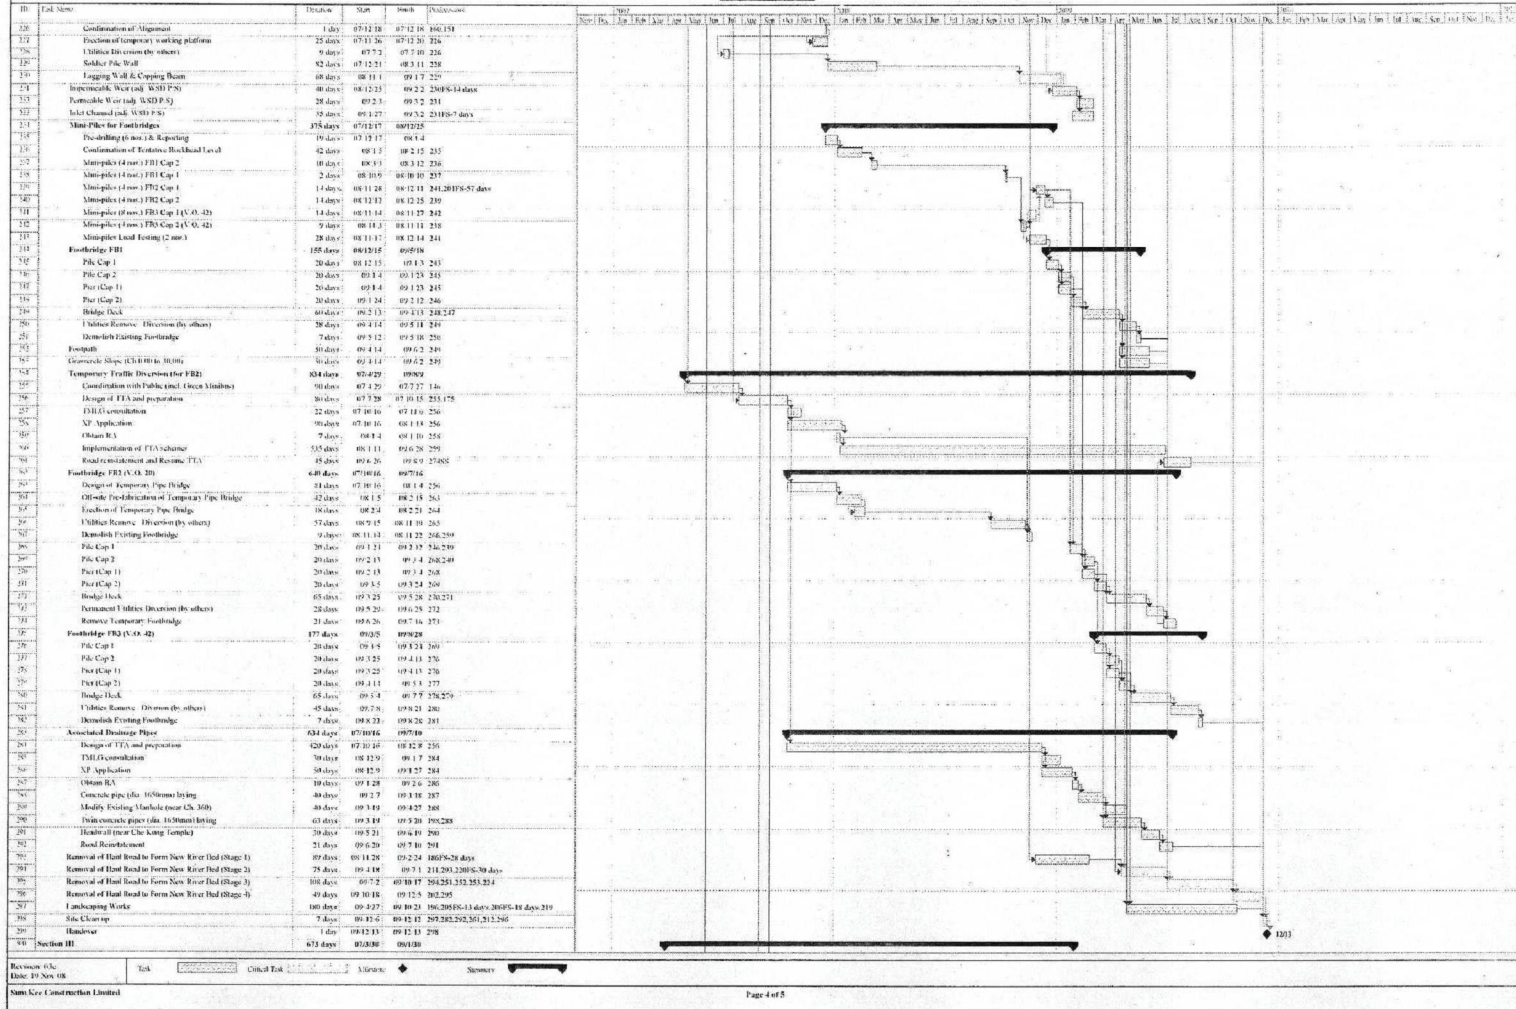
| ID | Task Name | Duration | Start | Finish | Predecessors |
|---|---|---|---|---|---|
| 226 | Confirmation of Alignment | 1 day | 07.12.18 | 07.12.18 | 160,151 |
| 227 | Erection of temporary working platform | 25 days | 07.11.26 | 07.12.20 | 226 |
| 228 | Utilities Diversion (by others) | 9 days | 07.7.2 | 07.7.10 | 226 |
| 229 | Soldier Pile Wall | 82 days | 07.12.21 | 08.3.11 | 228 |
| 230 | Lagging Wall & Copping Beam | 68 days | 08.11.1 | 09.1.7 | 229 |
| 231 | Impermeable Weir (adj. WSD P.S) | 40 days | 08.12.25 | 09.2.2 | 230FS-14 days |
| 232 | Permeable Weir (adj. WSD P.S) | 28 days | 09.2.3 | 09.3.2 | 231 |
| 233 | Inlet Channel (adj. WSD P.S) | 35 days | 09.1.27 | 09.3.2 | 231FS-7 days |
| 234 | Mini-Piles for Footbridges | 375 days | 07/12/17 | 08/12/25 | |
| 235 | Pre-drilling (6 nos.) & Reporting | 19 days | 07.12.17 | 08.1.4 | |
| 236 | Confirmation of Tentative Rockhead Level | 42 days | 08.1.5 | 08.2.15 | 235 |
| 237 | Mini-piles (4 nos.) FB1 Cap 2 | 10 days | 08.3.3 | 08.3.12 | 236 |
| 238 | Mini-piles (4 nos.) FB1 Cap 1 | 2 days | 08.10.9 | 08.10.10 | 237 |
| 239 | Mini-piles (4 nos.) FB2 Cap 1 | 14 days | 08.11.28 | 08.12.11 | 241,201FS-57 days |
| 240 | Mini-piles (4 nos.) FB2 Cap 2 | 14 days | 08.12.12 | 08.12.25 | 239 |
| 241 | Mini-piles (8 nos.) FB3 Cap 1 (V.O. 42) | 14 days | 08.11.14 | 08.11.27 | 242 |
| 242 | Mini-piles (4 nos.) FB3 Cap 2 (V.O. 42) | 9 days | 08.11.3 | 08.11.11 | 238 |
| 243 | Mini-piles Load Testing (2 nos.) | 28 days | 08.11.17 | 08.12.14 | 241 |
| 244 | Footbridge FB1 | 155 days | 08/12/15 | 09/5/18 | |
| 245 | Pile Cap 1 | 20 days | 08.12.15 | 09.1.3 | 243 |
| 246 | Pile Cap 2 | 20 days | 09.1.4 | 09.1.23 | 245 |
| 247 | Pier (Cap 1) | 20 days | 09.1.4 | 09.1.23 | 245 |
| 248 | Pier (Cap 2) | 20 days | 09.1.24 | 09.2.12 | 246 |
| 249 | Bridge Deck | 60 days | 09.2.13 | 09.4.13 | 248,247 |
| 250 | Utilities Remove / Diversion (by others) | 28 days | 09.4.14 | 09.5.11 | 249 |
| 251 | Demolish Existing Footbridge | 7 days | 09.5.12 | 09.5.18 | 250 |
| 252 | Footpath | 50 days | 09.4.14 | 09.6.2 | 249 |
| 253 | Grasscrete Slope (Ch.0.00 to 30.00) | 50 days | 09.4.14 | 09.6.2 | 249 |
| 254 | Temporary Traffic Diversion (for FB2) | 834 days | 07/4/29 | 09/8/9 | |
| 255 | Coordination with Public (incl. Green Minibus) | 90 days | 07.4.29 | 07.7.27 | 146 |
| 256 | Design of TTA and preparation | 80 days | 07.7.28 | 07.10.15 | 255,175 |
| 257 | TMLG consultation | 22 days | 07.10.16 | 07.11.6 | 256 |
| 258 | XP Application | 90 days | 07.10.16 | 08.1.13 | 256 |
| 259 | Obtain RA | 7 days | 08.1.4 | 08.1.10 | 258 |
| 260 | Implementation of TTA scheme | 535 days | 08.1.11 | 09.6.28 | 259 |
| 261 | Road reinstatement and Resume TTA | 45 days | 09.6.26 | 09.8.9 | 274SS |
| 262 | Footbridge FB2 (V.O. 20) | 640 days | 07/10/16 | 09/7/16 | |
| 263 | Design of Temporary Pipe Bridge | 81 days | 07.10.16 | 08.1.4 | 256 |
| 264 | Off-site Pre-fabrication of Temporary Pipe Bridge | 42 days | 08.1.5 | 08.2.15 | 263 |
| 265 | Erection of Temporary Pipe Bridge | 18 days | 08.2.4 | 08.2.21 | 264 |
| 266 | Utilities Remove / Diversion (by others) | 57 days | 08.9.15 | 08.11.10 | 265 |
| 267 | Demolish Existing Footbridge | 9 days | 08.11.14 | 08.11.22 | 266,259 |
| 268 | Pile Cap 1 | 20 days | 09.1.21 | 09.2.17 | 246,239 |
| 269 | Pile Cap 2 | 20 days | 09.2.13 | 09.3.4 | 268,240 |
| 270 | Pier (Cap 1) | 20 days | 09.2.13 | 09.3.4 | 268 |
| 271 | Pier (Cap 2) | 20 days | 09.3.5 | 09.3.24 | 269 |
| 272 | Bridge Deck | 65 days | 09.3.25 | 09.5.28 | 270,271 |
| 273 | Permanent Utilities Diversion (by others) | 28 days | 09.5.29 | 09.6.25 | 272 |
| 274 | Remove Temporary Footbridge | 21 days | 09.6.26 | 09.7.16 | 273 |
| 275 | Footbridge FB3 (V.O. 42) | 177 days | 09/3/5 | 09/8/28 | |
| 276 | Pile Cap 1 | 20 days | 09.3.5 | 09.3.24 | 269 |
| 277 | Pile Cap 2 | 20 days | 09.3.25 | 09.4.13 | 276 |
| 278 | Pier (Cap 1) | 20 days | 09.3.25 | 09.4.13 | 276 |
| 279 | Pier (Cap 2) | 20 days | 09.4.14 | 09.5.3 | 277 |
| 280 | Bridge Deck | 65 days | 09.5.4 | 09.7.7 | 278,279 |
| 281 | Utilities Remove / Diversion (by others) | 45 days | 09.7.8 | 09.8.21 | 280 |
| 282 | Demolish Existing Footbridge | 7 days | 09.8.22 | 09.8.28 | 281 |
| 283 | Associated Drainage Pipes | 634 days | 07/10/16 | 09/7/10 | |
| 284 | Design of TTA and preparation | 420 days | 07.10.16 | 08.12.8 | 256 |
| 285 | TMLG consultation | 30 days | 08.12.9 | 09.1.7 | 284 |
| 286 | XP Application | 50 days | 08.12.9 | 09.1.27 | 284 |
| 287 | Obtain RA | 10 days | 09.1.28 | 09.2.6 | 286 |
| 288 | Concrete pipe (dia. 1650mm) laying | 40 days | 09.2.7 | 09.3.18 | 287 |
| 289 | Modify Existing Manhole (near Ch. 360) | 40 days | 09.3.19 | 09.4.27 | 288 |
| 290 | Twin concrete pipes (dia. 1650mm) laying | 63 days | 09.3.19 | 09.5.20 | 289,288 |
| 291 | Headwall (near Che Kung Temple) | 30 days | 09.5.21 | 09.6.19 | 290 |
| 292 | Road Reinstatement | 21 days | 09.6.20 | 09.7.10 | 291 |
| 293 | Removal of Haul Road to Form New River Bed (Stage 1) | 89 days | 08.11.28 | 09.2.24 | 186FS-28 days |
| 294 | Removal of Haul Road to Form New River Bed (Stage 2) | 75 days | 09.4.18 | 09.7.1 | 211,293,220FS-30 days |
| 295 | Removal of Haul Road to Form New River Bed (Stage 3) | 108 days | 09.7.2 | 09.10.17 | 294,251,252,253,224 |
| 296 | Removal of Haul Road to Form New River Bed (Stage 4) | 49 days | 09.10.18 | 09.12.5 | 282,295 |
| 297 | Landscaping Works | 180 days | 09.3.27 | 09.10.23 | 156,205FS-13 days,206FS-18 days,219 |
| 298 | Site Clean-up | 7 days | 09.12.6 | 09.12.12 | 297,282,292,261,212,296 |
| 299 | Handover | 1 day | 09.12.13 | 09.12.13 | 298 |
| 300 | Section III | 673 days | 07/3/30 | 09/1/30 | |

2007 2008 2009 2010
Nov Dec Jan Feb Mar Apr May Jun Jul Aug Sep Oct Nov Dec Jan Feb Mar Apr May Jun Jul Aug Sep Oct Nov Dec Jan Feb Mar Apr May Jun Jul Aug Sep Oct Nov Dec Jan Feb Mar Apr May Jun Jul Aug Sep Oct Nov Dec

12/13

Revision: 63c
Date: 19 Nov 08

Task | Critical Task | Milestone | Summary

Sum Kee Construction Limited

Page 4 of 5